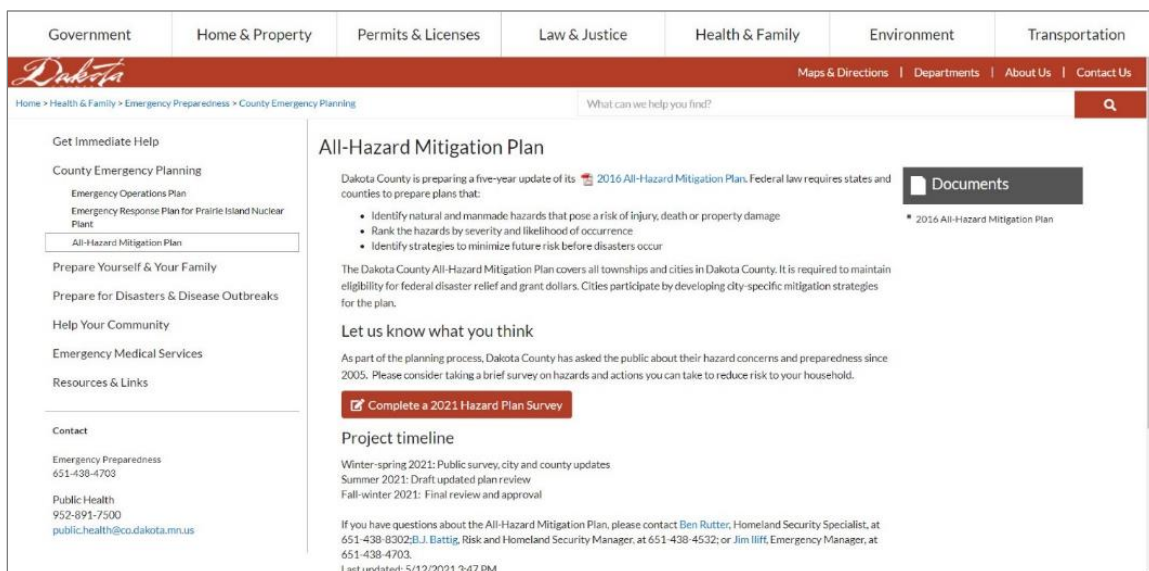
Government | Home & Property | Permits & Licenses | Law & Justice | Health & Family | Environment | Transportation

Dakota

Maps & Directions | Departments | About Us | Contact Us

Home > Health & Family > Emergency Preparedness > County Emergency Planning

What can we help you find?

Get Immediate Help

County Emergency Planning

Emergency Operations Plan

Emergency Response Plan for Prairie Island Nuclear Plant

All-Hazard Mitigation Plan

Prepare Yourself & Your Family

Prepare for Disasters & Disease Outbreaks

Help Your Community

Emergency Medical Services

Resources & Links

Contact

Emergency Preparedness
651-438-4703

Public Health
952-891-7500
public.health@co.dakota.mn.us

All-Hazard Mitigation Plan

Dakota County is preparing a five-year update of its 2016 All-Hazard Mitigation Plan. Federal law requires states and counties to prepare plans that:

- Identify natural and manmade hazards that pose a risk of injury, death or property damage
- Rank the hazards by severity and likelihood of occurrence
- Identify strategies to minimize future risk before disasters occur

The Dakota County All-Hazard Mitigation Plan covers all townships and cities in Dakota County. It is required to maintain eligibility for federal disaster relief and grant dollars. Cities participate by developing city-specific mitigation strategies for the plan.

Let us know what you think

As part of the planning process, Dakota County has asked the public about their hazard concerns and preparedness since 2005. Please consider taking a brief survey on hazards and actions you can take to reduce risk to your household.

Complete a 2021 Hazard Plan Survey

Project timeline

Winter-spring 2021: Public survey, city and county updates
Summer 2021: Draft updated plan review
Fall-winter 2021: Final review and approval

If you have questions about the All-Hazard Mitigation Plan, please contact Ben Rutter, Homeland Security Specialist, at 651-438-8302;B.J. Battig, Risk and Homeland Security Manager, at 651-438-4532; or Jim Iliff, Emergency Manager, at 651-438-4703.
Last updated: 5/12/2021 2:47 PM

Documents

2016 All-Hazard Mitigation Plan